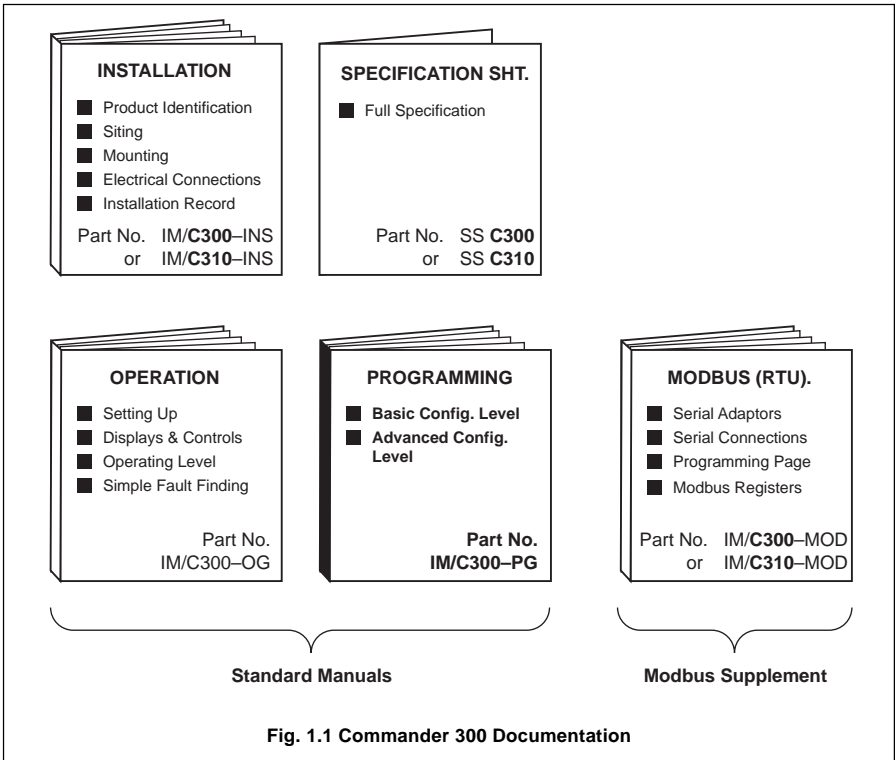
INSTALLATION

Product Identification
Siting
Mounting
Electrical Connections
Installation Record

Part No. IM/C300–INS
or IM/C310–INS

SPECIFICATION SHT.

Full Specification

Part No. SS C300
or SS C310

OPERATION

Setting Up
Displays & Controls
Operating Level
Simple Fault Finding

Part No.
IM/C300–OG

PROGRAMMING

Basic Config. Level
Advanced Config. Level

Part No.
IM/C300–PG

MODBUS (RTU).

Serial Adaptors
Serial Connections
Programming Page
Modbus Registers

Part No. IM/C300–MOD
or IM/C310–MOD

Standard Manuals

Modbus Supplement

Fig. 1.1 Commander 300 Documentation